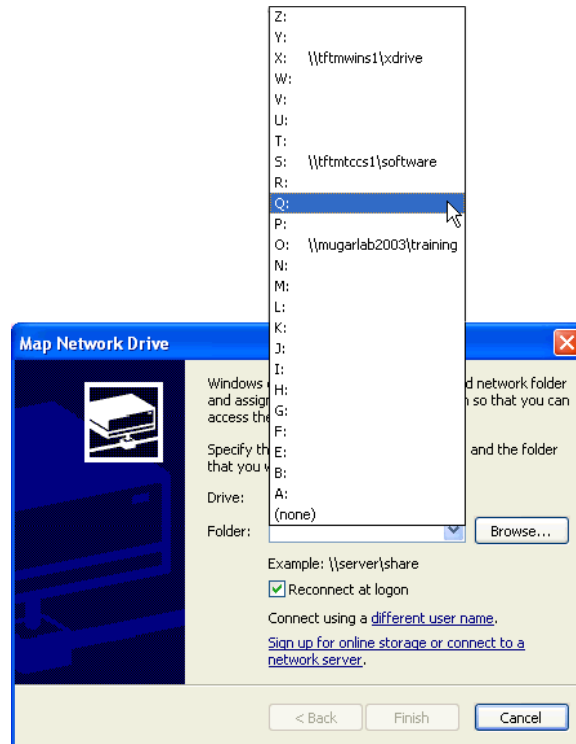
Z:
Y:
X: \\tftmwins1\xdrive
W:
V:
U:
T:
S: \\tftmtccs1\software
R:
Q:
P:
O: \\mugarlab2003\training
N:
M:
L:
K:
J:
I:
H:
G:
F:
E:
B:
A:
(none)

Map Network Drive

Windows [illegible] d network folder and assig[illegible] n so that you can access th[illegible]

Specify th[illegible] and the folder that you w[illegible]

Drive:

Folder:

Browse...

Example: \\server\share

Reconnect at logon

Connect using a different user name.

Sign up for online storage or connect to a network server.

< Back

Finish

Cancel